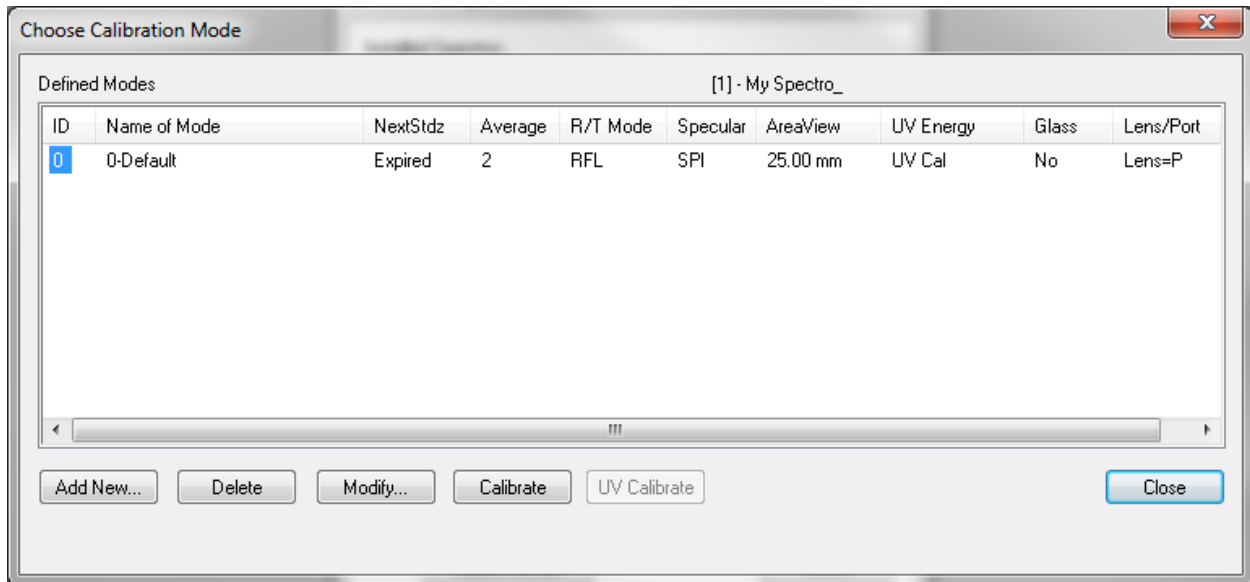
Choose Calibration Mode

Defined Modes

[1] - My Spectro_

| ID | Name of Mode | NextStdz | Average | R/T Mode | Specular | AreaView | UV Energy | Glass | Lens/Port |
|---|---|---|---|---|---|---|---|---|---|
| 0 | 0-Default | Expired | 2 | RFL | SPI | 25.00 mm | UV Cal | No | Lens=P |

Add New... Delete Modify... Calibrate UV Calibrate Close